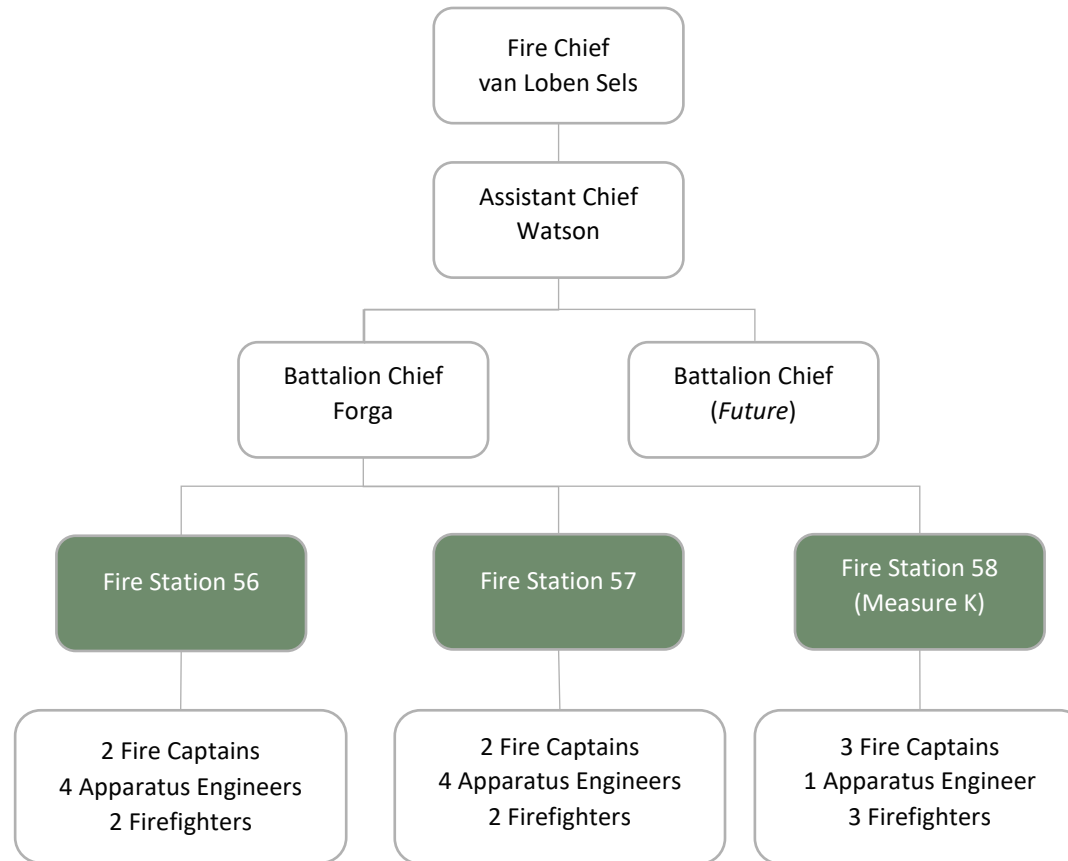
Fire Chief
van Loben Sels

Assistant Chief
Watson

Battalion Chief
Forga

Battalion Chief
(Future)

Fire Station 56

Fire Station 57

Fire Station 58
(Measure K)

2 Fire Captains
4 Apparatus Engineers
2 Firefighters

2 Fire Captains
4 Apparatus Engineers
2 Firefighters

3 Fire Captains
1 Apparatus Engineer
3 Firefighters